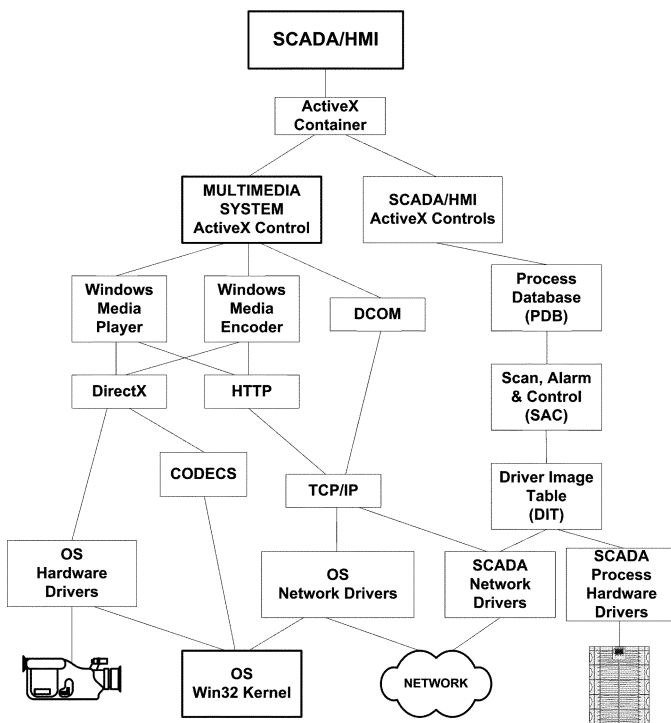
SCADA/HMI

ActiveX Container

MULTIMEDIA SYSTEM ActiveX Control

SCADA/HMI ActiveX Controls

Windows Media Player

Windows Media Encoder

DCOM

Process Database (PDB)

DirectX

HTTP

Scan, Alarm & Control (SAC)

CODECS

TCP/IP

Driver Image Table (DIT)

OS Hardware Drivers

OS Network Drivers

SCADA Network Drivers

SCADA Process Hardware Drivers

OS Win32 Kernel

NETWORK